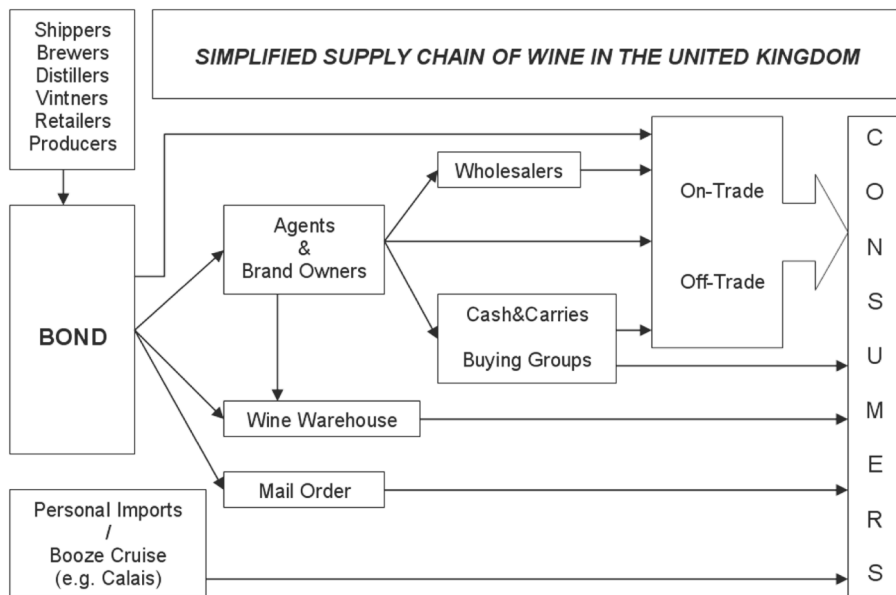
Shippers
Brewers
Distillers
Vintners
Retailers
Producers

SIMPLIFIED SUPPLY CHAIN OF WINE IN THE UNITED KINGDOM

BOND

Agents
&
Brand Owners

Wholesalers

Cash&Carries

Buying Groups

On-Trade

Off-Trade

Wine Warehouse

Mail Order

Personal Imports
/
Booze Cruise
(e.g. Calais)

C
O
N
S
U
M
E
R
S